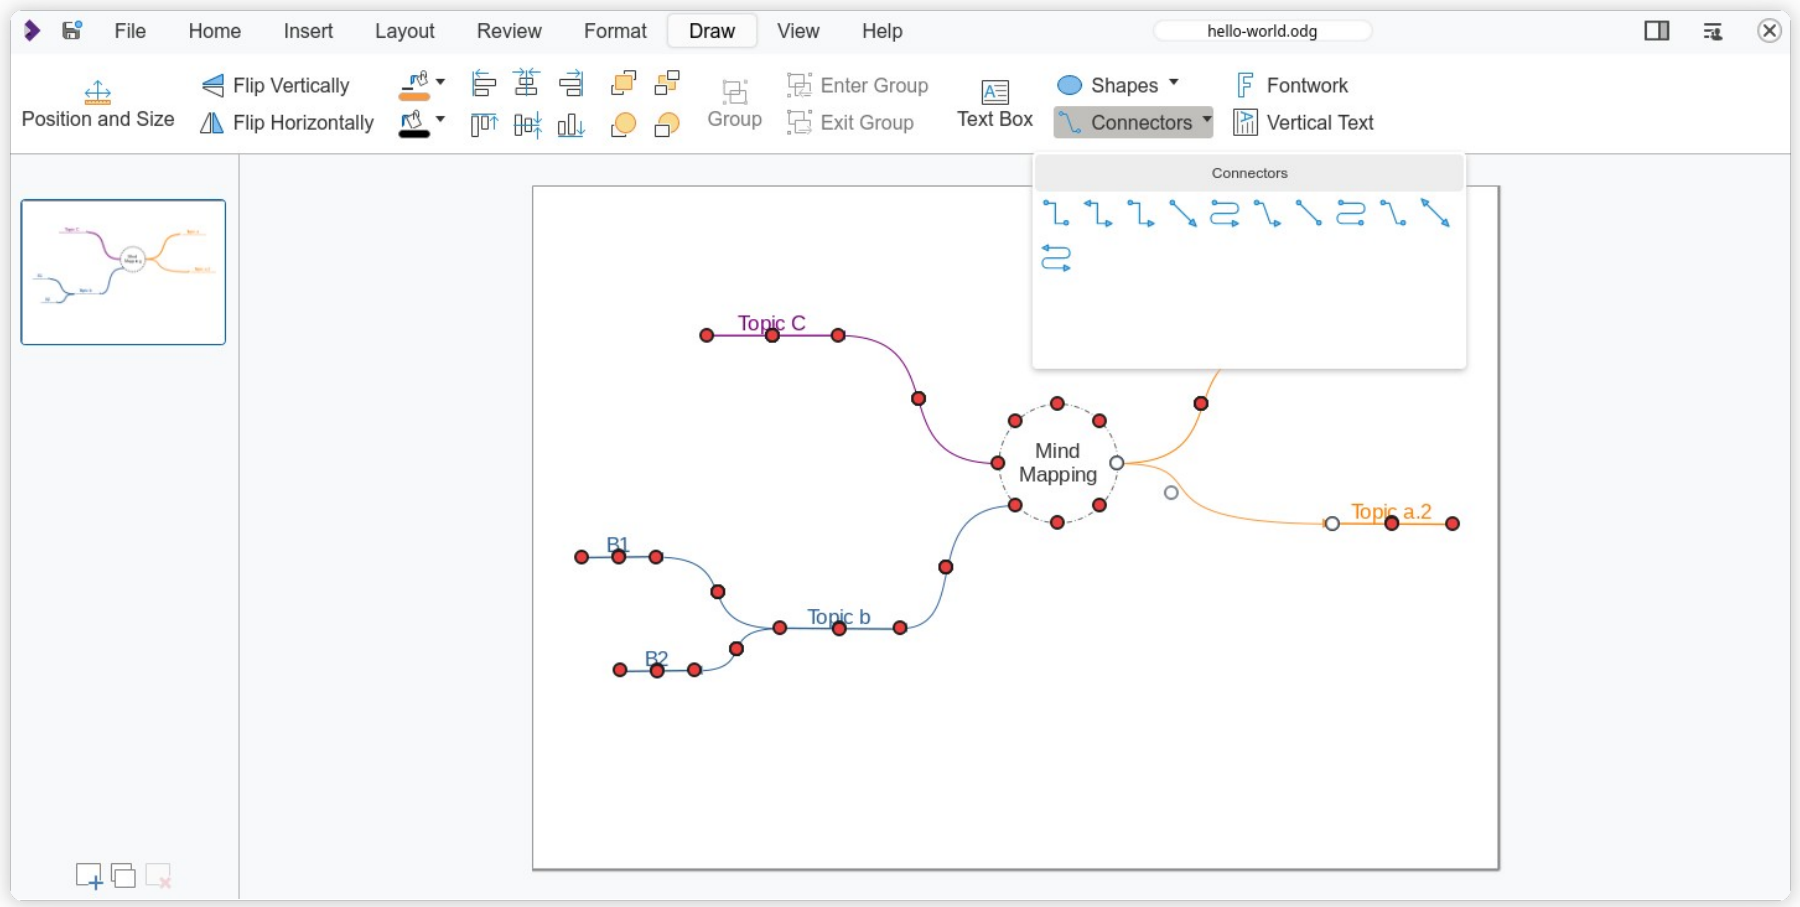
File Home Insert Layout Review Format Draw View Help

hello-world.odg

Position and Size

Flip Vertically

Flip Horizontally

Group

Enter Group

Exit Group

Text Box

Shapes

Connectors

Fontwork

Vertical Text

Connectors

Topic C

Mind Mapping

Topic a.2

B1

Topic b

B2